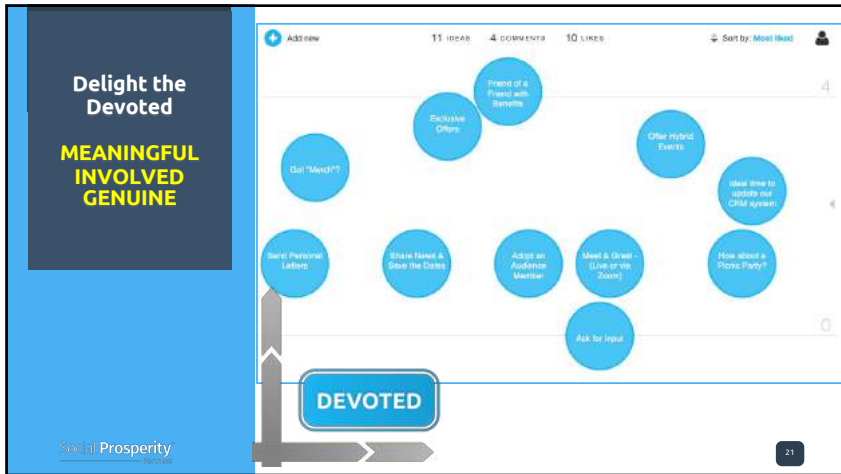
Delight the Devoted

MEANINGFUL
INVOLVED
GENUINE

Add new

11 IDEAS 4 COMMENTS 10 LIKES

Sort by: Most liked

4

Friend of a Friend with Benefits

Exclusive Offers

Offer Hybrid Events

Got "Merch"?

Ideal time to update our CRM system

Send Personal Letters

Share News & Save the Dates

Adopt an Audience Member

Meet & Greet - (Live or via Zoom)

How about a Picnic Party?

Ask for input

0

DEVOTED

Social Prosperity

21